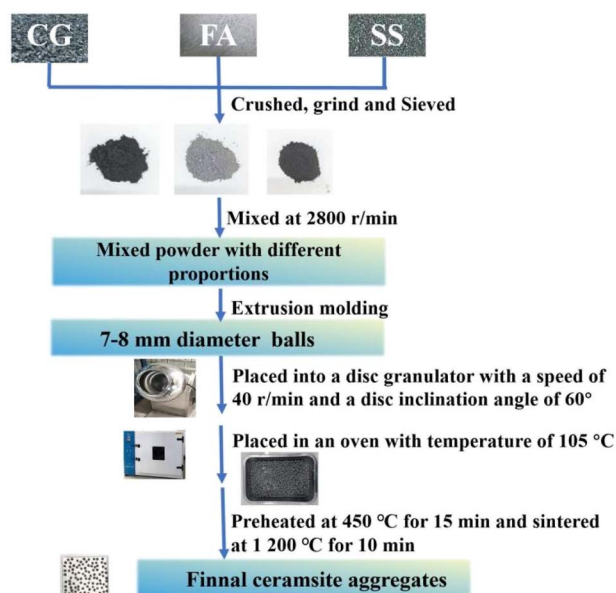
CG

FA

SS

Crushed, grind and Sieved

Mixed at 2800 r/min

Mixed powder with different proportions

Extrusion molding

7-8 mm diameter balls

Placed into a disc granulator with a speed of 40 r/min and a disc inclination angle of 60°

Placed in an oven with temperature of 105 °C

Preheated at 450 °C for 15 min and sintered at 1 200 °C for 10 min

Finnal ceramsite aggregates